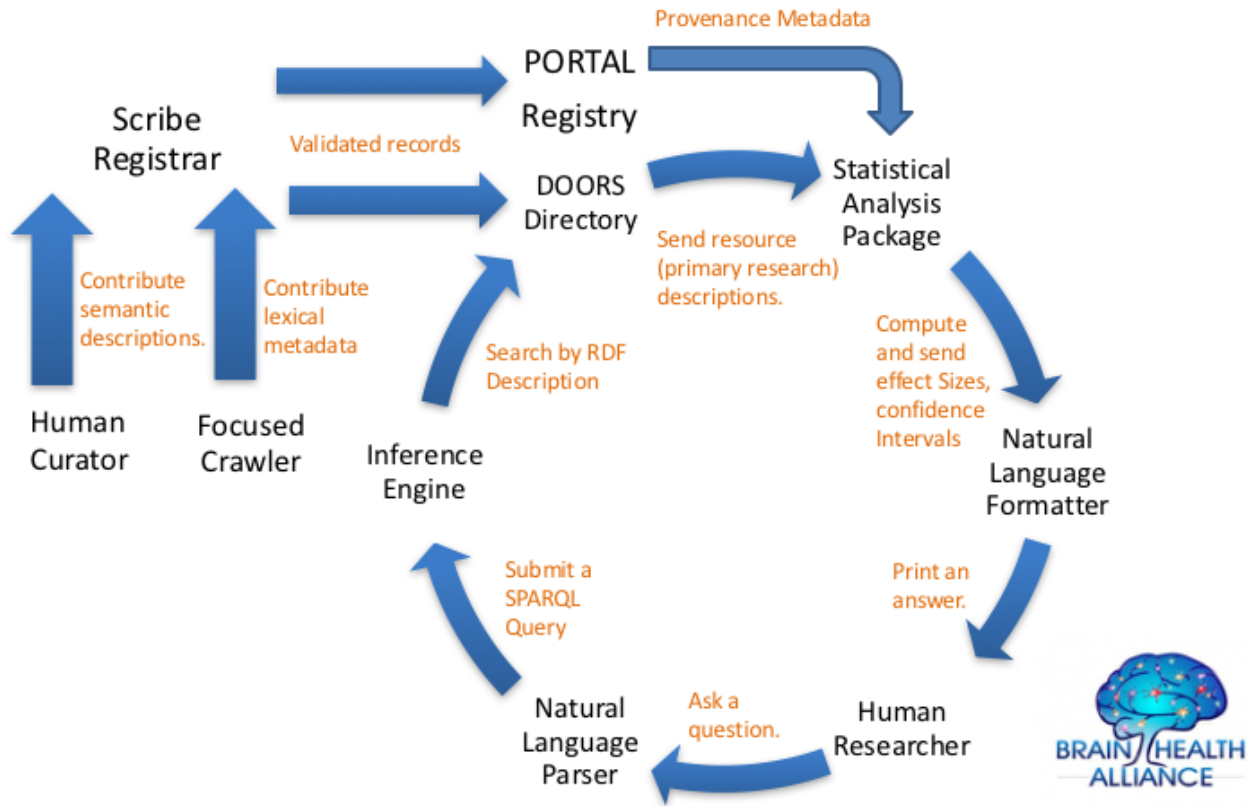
Provenance Metadata

PORTAL

Registry

Scribe Registrar

Validated records

DOORS Directory

Statistical Analysis Package

Send resource (primary research) descriptions.

Contribute semantic descriptions.

Contribute lexical metadata

Search by RDF Description

Compute and send effect Sizes, confidence Intervals

Human Curator

Focused Crawler

Inference Engine

Natural Language Formatter

Submit a SPARQL Query

Print an answer.

Natural Language Parser

Ask a question.

Human Researcher

BRAIN HEALTH ALLIANCE